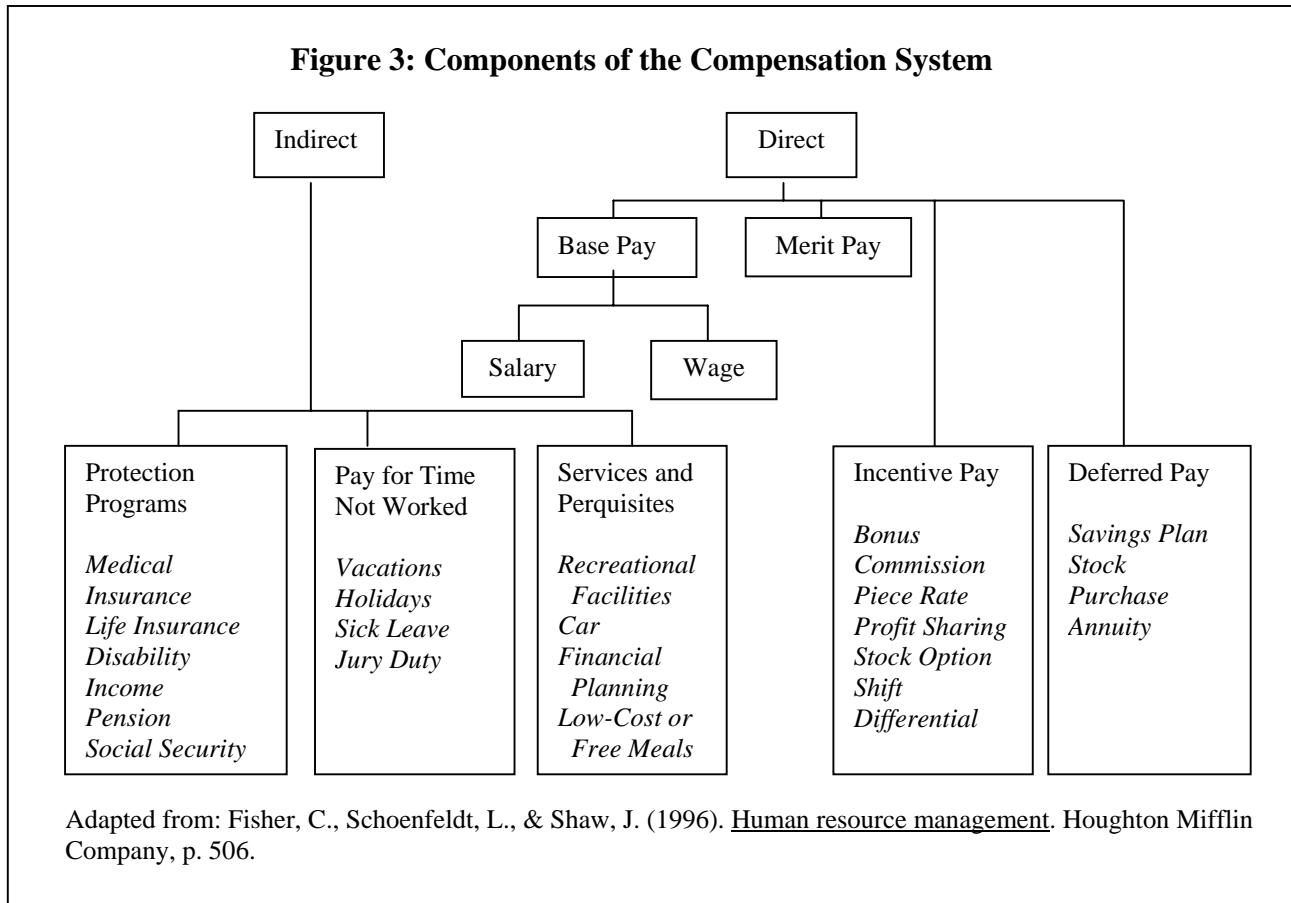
**Figure 3: Components of the Compensation System**

Indirect

Direct

Base Pay

Merit Pay

Salary

Wage

Protection Programs

*Medical Insurance*
*Life Insurance*
*Disability Income*
*Pension*
*Social Security*

Pay for Time Not Worked

*Vacations*
*Holidays*
*Sick Leave*
*Jury Duty*

Services and Perquisites

*Recreational Facilities*
*Car*
*Financial Planning*
*Low-Cost or Free Meals*

Incentive Pay

*Bonus*
*Commission*
*Piece Rate*
*Profit Sharing*
*Stock Option*
*Shift Differential*

Deferred Pay

*Savings Plan*
*Stock Purchase*
*Annuity*

Adapted from: Fisher, C., Schoenfeldt, L., & Shaw, J. (1996). Human resource management. Houghton Mifflin Company, p. 506.